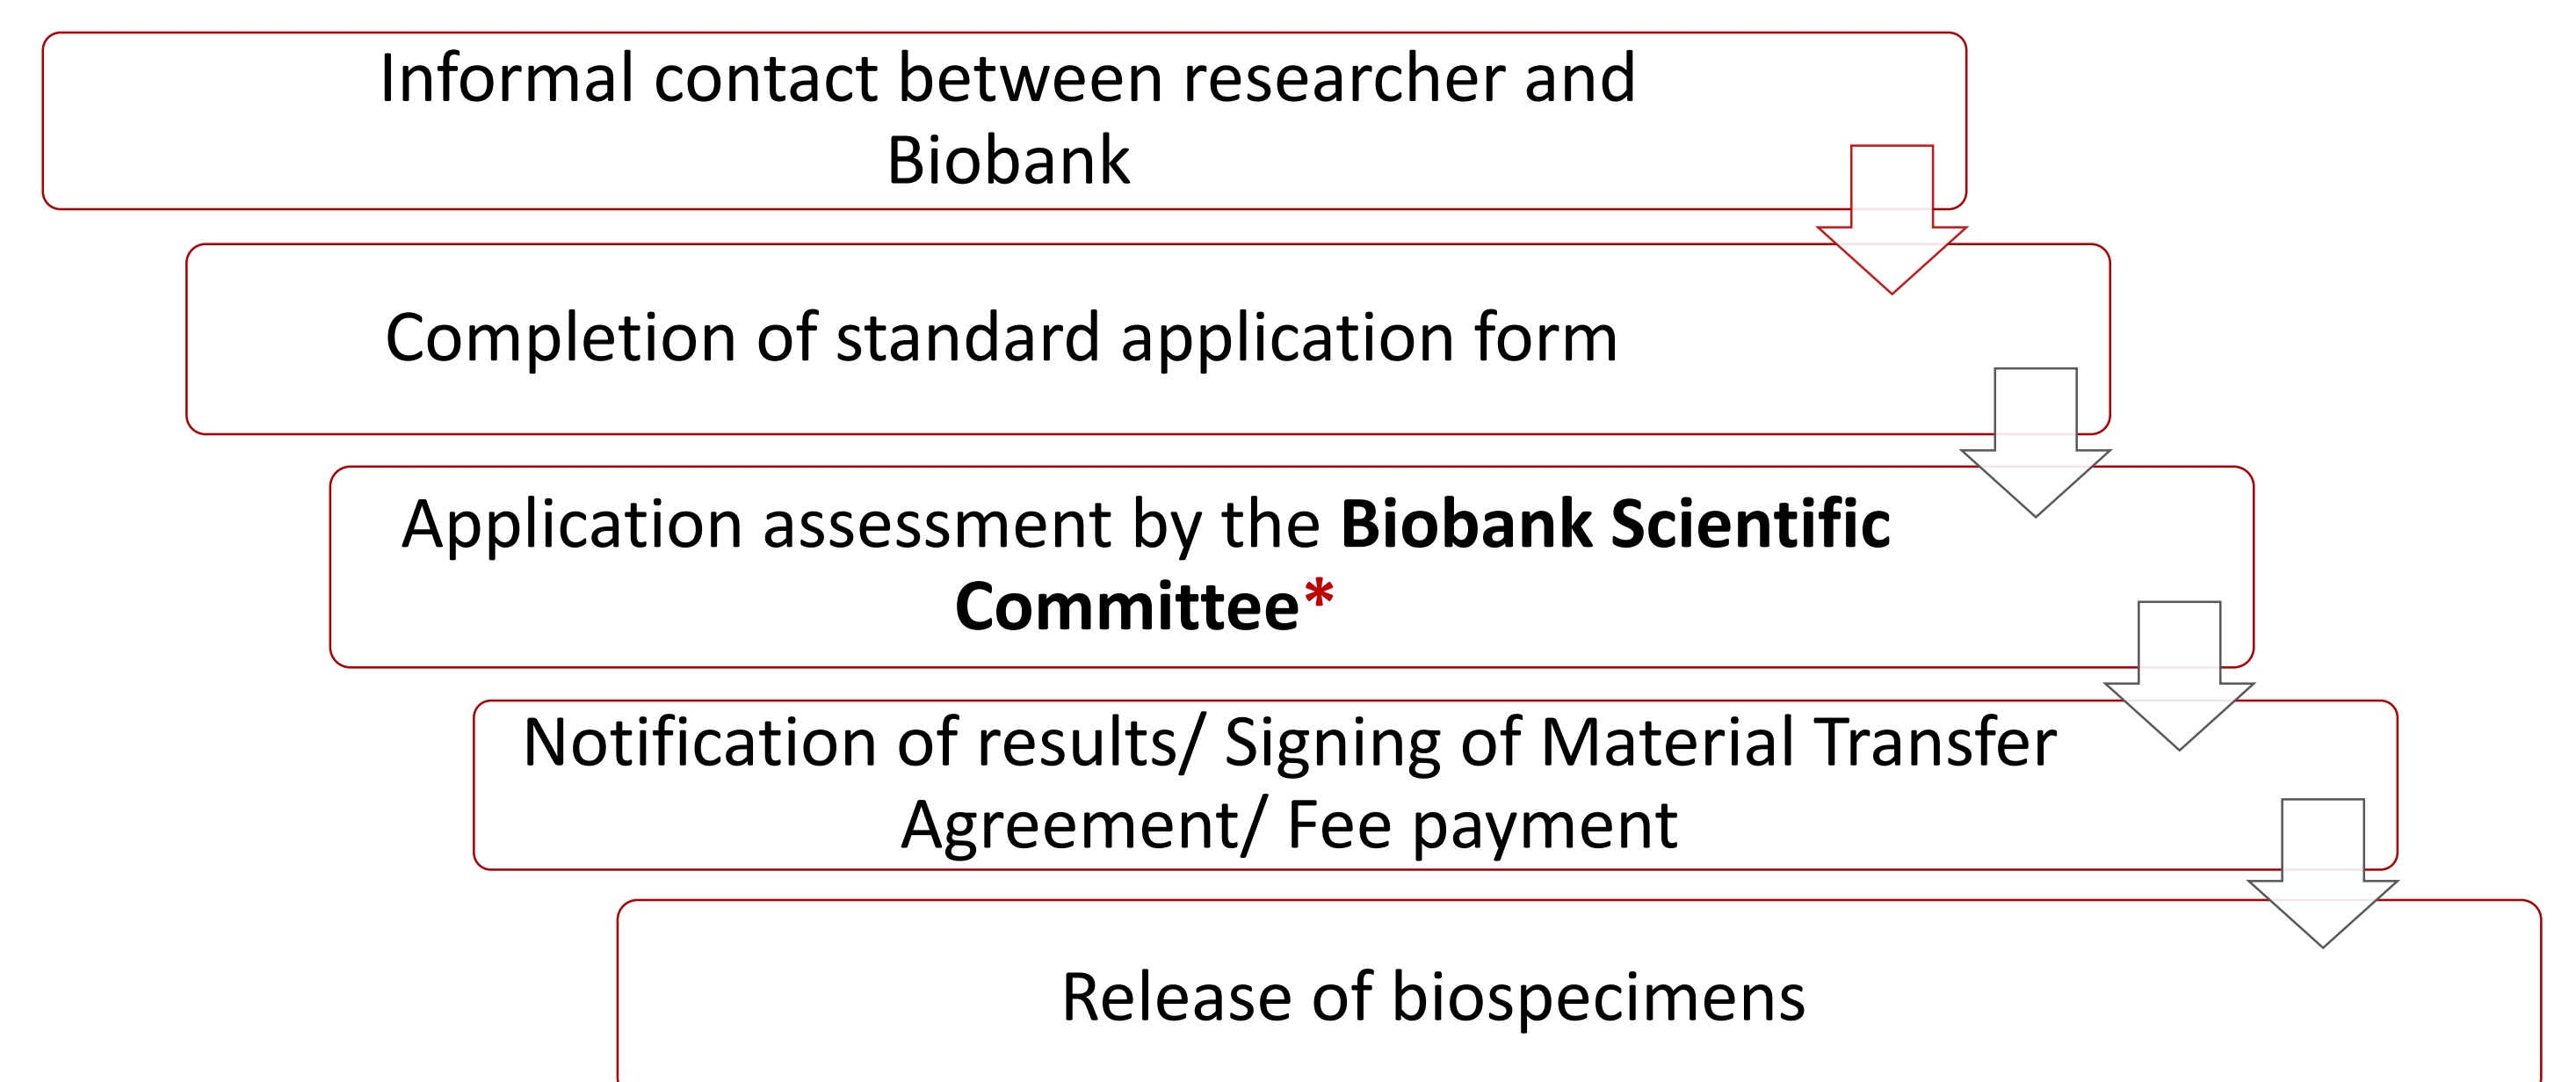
Informal contact between researcher and Biobank

Completion of standard application form

Application assessment by the **Biobank Scientific Committee***

Notification of results/ Signing of Material Transfer Agreement/ Fee payment

Release of biospecimens